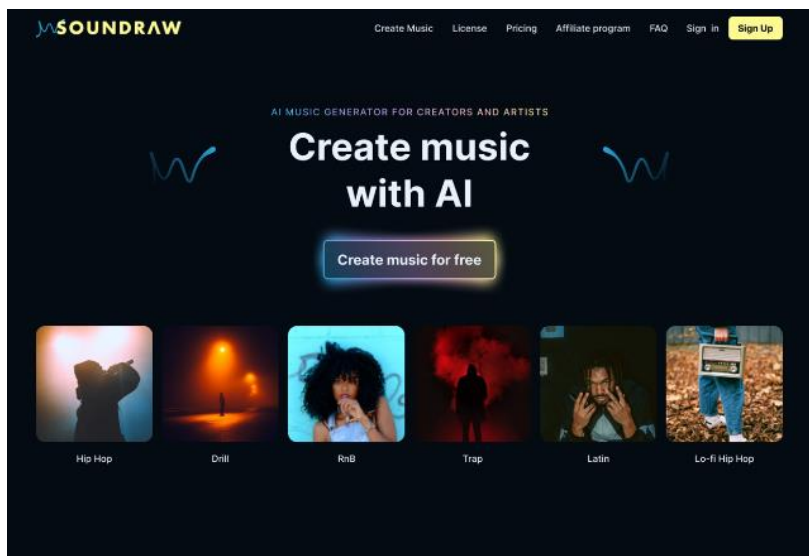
SOUNDRAW

Create Music License Pricing Affiliate program FAQ Sign in Sign Up

AI MUSIC GENERATOR FOR CREATORS AND ARTISTS

Create music with AI

Create music for free

Hip Hop

Drill

RnB

Trap

Latin

Lo-fi Hip Hop